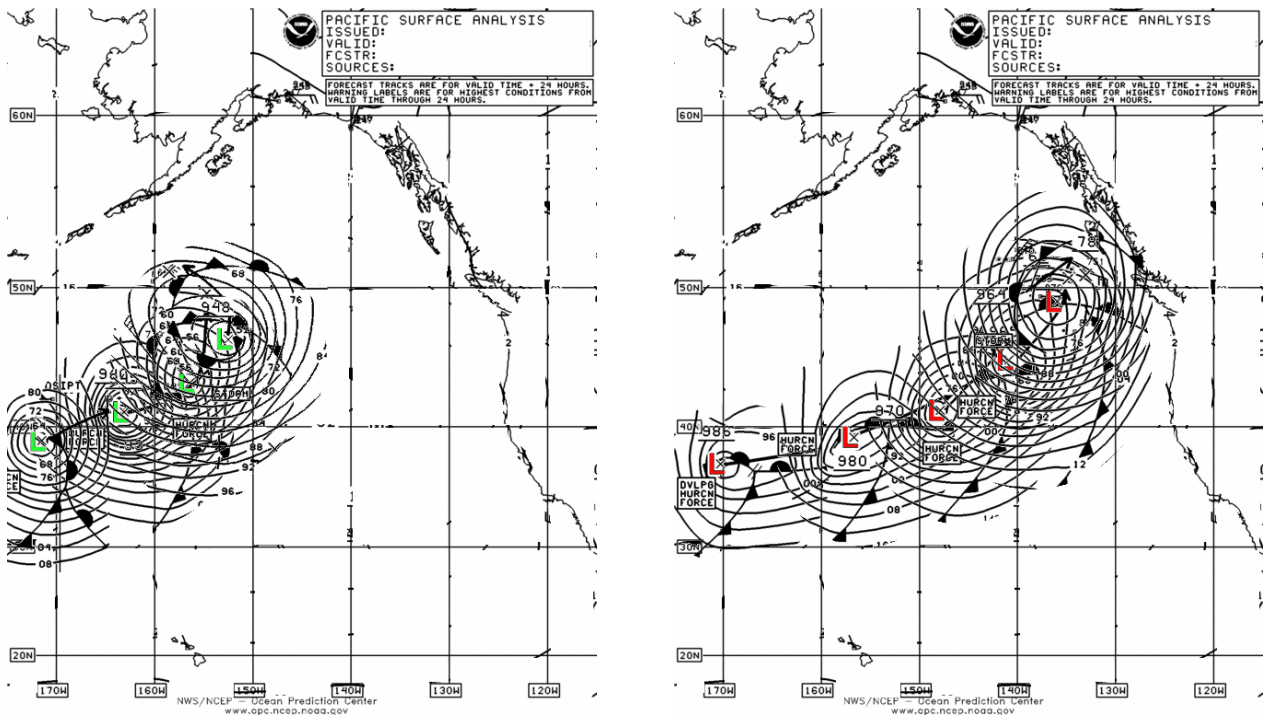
PACIFIC SURFACE ANALYSIS
ISSUED:
VALID:
FCSTR:
SOURCES:

FORECAST TRACKS ARE FOR VALID TIME + 24 HOURS. WARNING LABELS ARE FOR HIGHEST CONDITIONS FROM VALID TIME THROUGH 24 HOURS.

60N
50N
40N
30N
20N
170W
160W
150W
140W
130W
120W

948
980
DSIPT
HURCN FORCE
STORM
HURCN FORCE
68
76
84
72
80
88
92
96
04
08
64
60

NWS/NCEP - Ocean Prediction Center
www.opc.ncep.noaa.gov

PACIFIC SURFACE ANALYSIS
ISSUED:
VALID:
FCSTR:
SOURCES:

FORECAST TRACKS ARE FOR VALID TIME + 24 HOURS. WARNING LABELS ARE FOR HIGHEST CONDITIONS FROM VALID TIME THROUGH 24 HOURS.

60N
50N
40N
30N
20N
170W
160W
150W
140W
130W
120W

964
STORM
HURCN FORCE
970
HURCN FORCE
HURCN FORCE
980
985
DVLPG HURCN FORCE
96
78
92
00
08
12

NWS/NCEP - Ocean Prediction Center
www.opc.ncep.noaa.gov